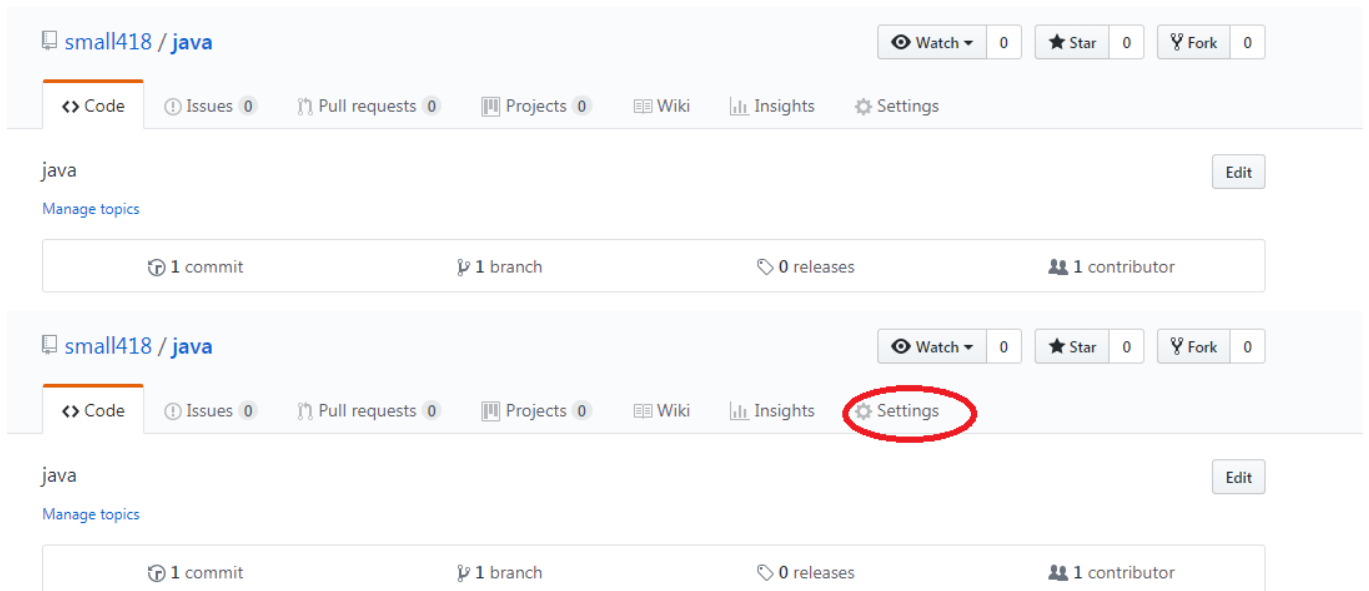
small418 / java

Watch 0 Star 0 Fork 0

<> Code Issues 0 Pull requests 0 Projects 0 Wiki Insights Settings

java

Edit

Manage topics

1 commit 1 branch 0 releases 1 contributor

small418 / java

Watch 0 Star 0 Fork 0

<> Code Issues 0 Pull requests 0 Projects 0 Wiki Insights Settings

java

Edit

Manage topics

1 commit 1 branch 0 releases 1 contributor